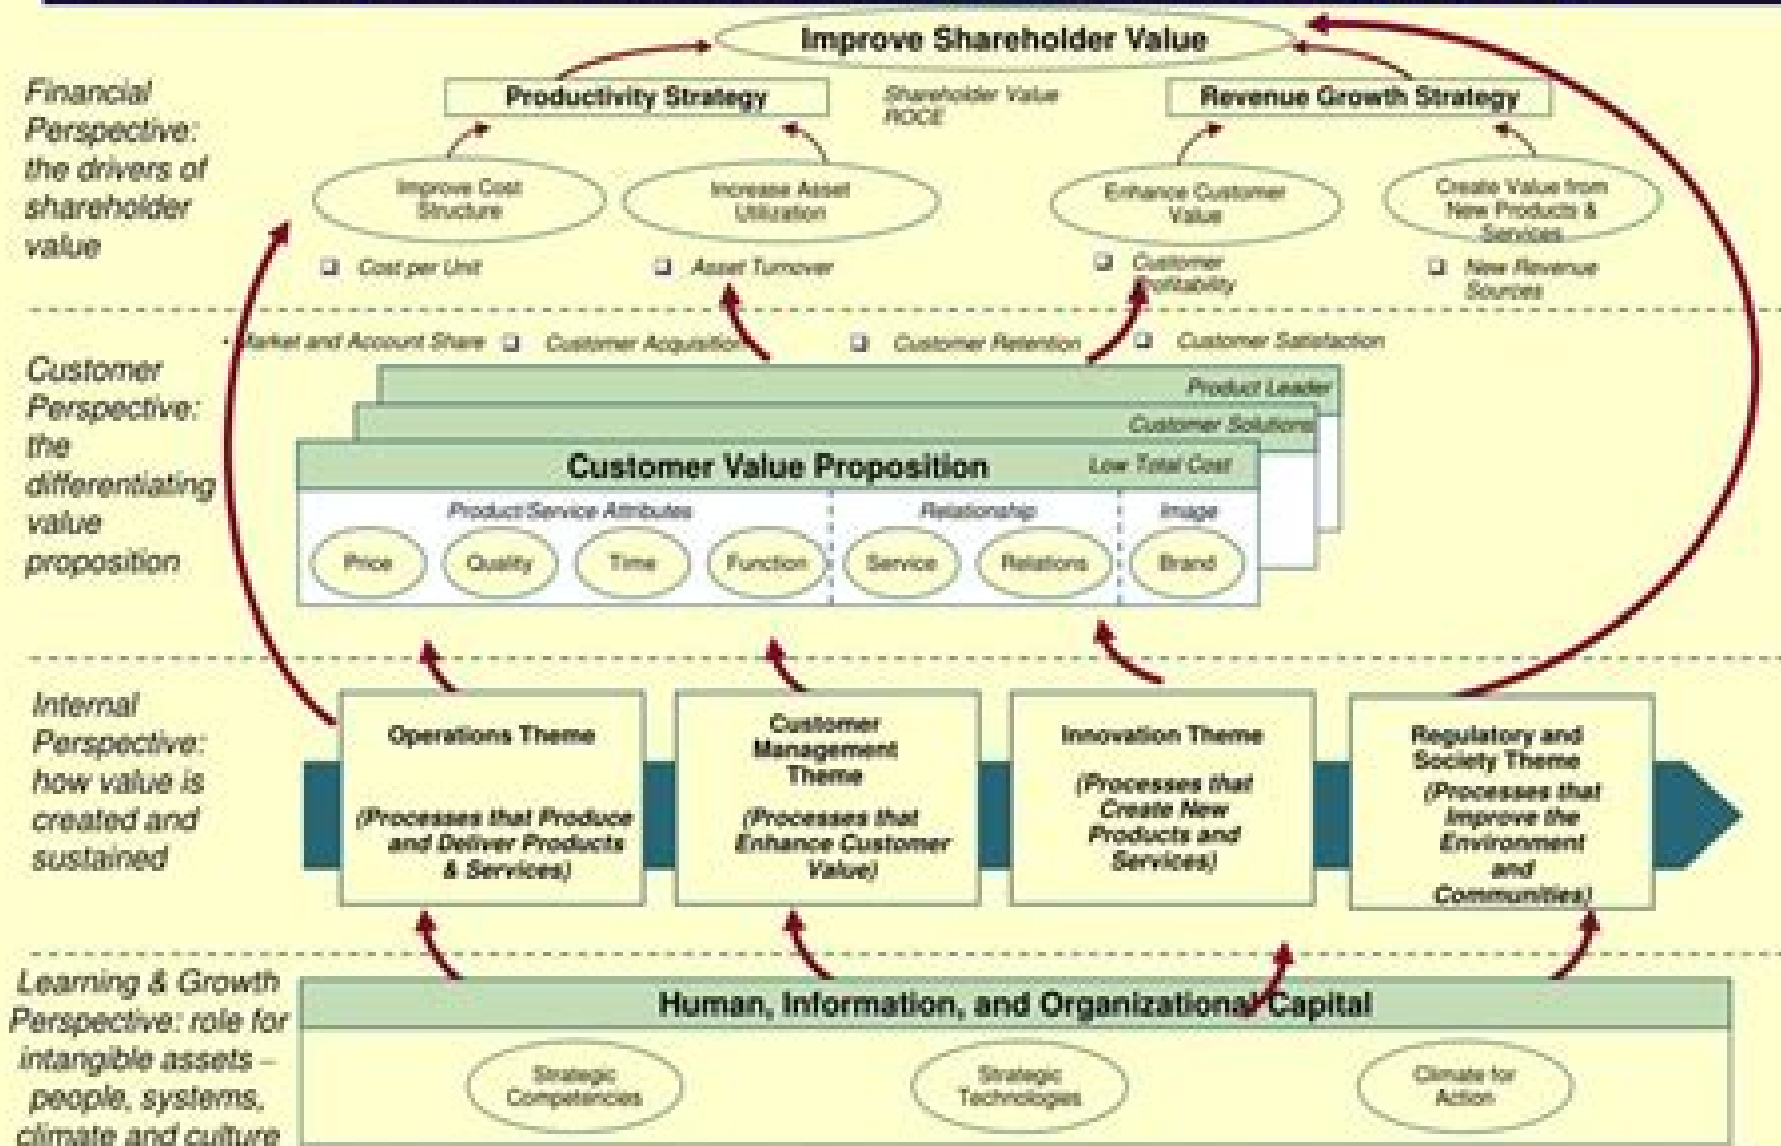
Improve Shareholder Value

Financial Perspective: the drivers of shareholder value

Productivity Strategy

Shareholder Value ROCE

Revenue Growth Strategy

Improve Cost Structure

Increase Asset Utilization

Enhance Customer Value

Create Value from New Products & Services

❑ Cost per Unit

❑ Asset Turnover

❑ Customer Profitability

❑ New Revenue Sources

Customer Perspective: the differentiating value proposition

Market and Account Share ❑ Customer Acquisition ❑ Customer Retention ❑ Customer Satisfaction

Product Leader

Customer Solutions

Customer Value Proposition

Low Total Cost

Product/Service Attributes

Relationship

Image

Price

Quality

Time

Function

Service

Relations

Brand

Internal Perspective: how value is created and sustained

Operations Theme

(Processes that Produce and Deliver Products & Services)

Customer Management Theme

(Processes that Enhance Customer Value)

Innovation Theme

(Processes that Create New Products and Services)

Regulatory and Society Theme

(Processes that Improve the Environment and Communities)

Learning & Growth Perspective: role for intangible assets – people, systems, climate and culture

Human, Information, and Organizational Capital

Strategic Competencies

Strategic Technologies

Climate for Action